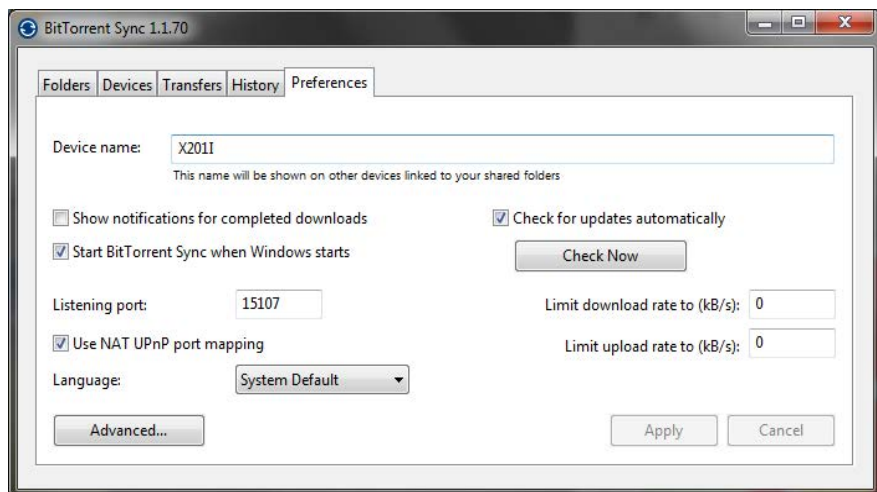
BitTorrent Sync 1.1.70

Folders | Devices | Transfers | History | Preferences

Device name: X201I

This name will be shown on other devices linked to your shared folders

Show notifications for completed downloads

Check for updates automatically

Start BitTorrent Sync when Windows starts

Check Now

Listening port: 15107

Limit download rate to (kB/s): 0

Use NAT UPnP port mapping

Limit upload rate to (kB/s): 0

Language: System Default

Advanced...

Apply

Cancel